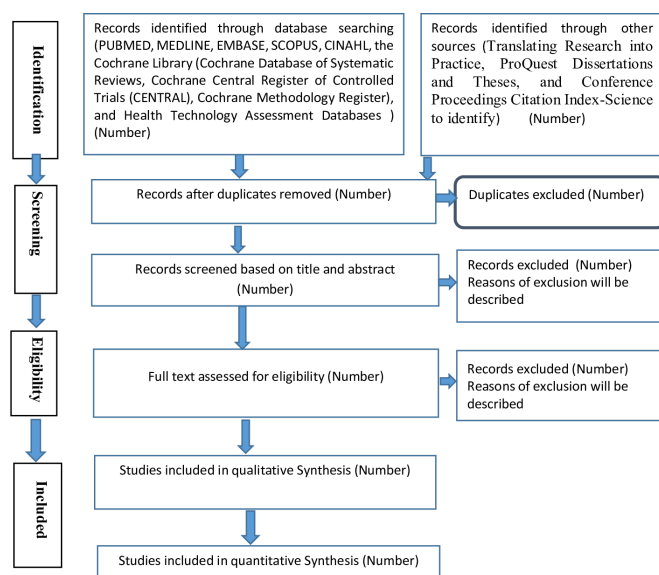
Identification

Records identified through database searching (PUBMED, MEDLINE, EMBASE, SCOPUS, CINAHL, the Cochrane Library (Cochrane Database of Systematic Reviews, Cochrane Central Register of Controlled Trials (CENTRAL), Cochrane Methodology Register), and Health Technology Assessment Databases ) (Number)

Records identified through other sources (Translating Research into Practice, ProQuest Dissertations and Theses, and Conference Proceedings Citation Index-Science to identify) (Number)

Screening

Records after duplicates removed (Number)

Duplicates excluded (Number)

Records screened based on title and abstract (Number)

Records excluded (Number) Reasons of exclusion will be described

Eligibility

Full text assessed for eligibility (Number)

Records excluded (Number) Reasons of exclusion will be described

Included

Studies included in qualitative Synthesis (Number)

Studies included in quantitative Synthesis (Number)